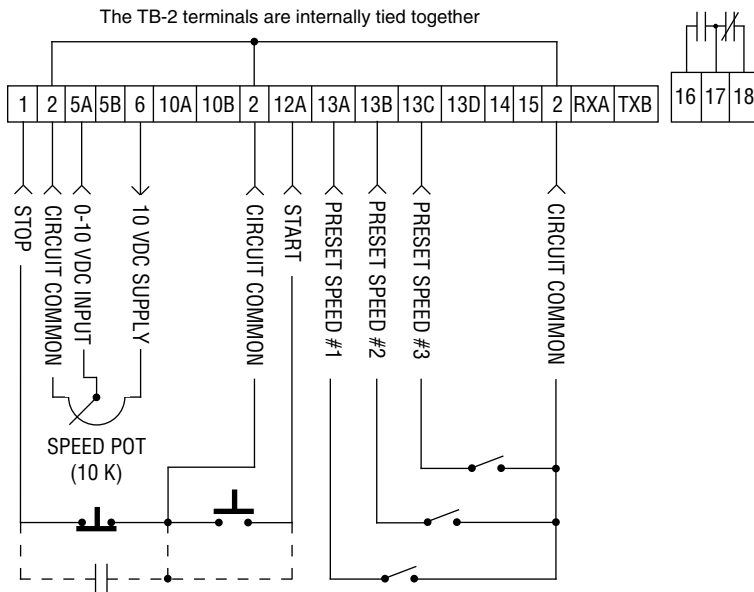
The TB-2 terminals are internally tied together

| 1 | 2 | 5A | 5B | 6 | 10A | 10B | 2 | 12A | 13A | 13B | 13C | 13D | 14 | 15 | 2 | RXA | TXB |
|---|---|---|---|---|---|---|---|---|---|---|---|---|---|---|---|---|---|

| 16 | 17 | 18 |
|---|---|---|

STOP
CIRCUIT COMMON
0-10 VDC INPUT
10 VDC SUPPLY
CIRCUIT COMMON
START
PRESET SPEED #1
PRESET SPEED #2
PRESET SPEED #3
CIRCUIT COMMON

SPEED POT
(10 K)